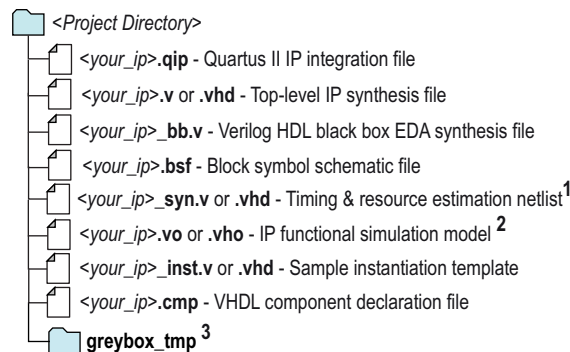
<Project Directory>

<your_ip>.qip - Quartus II IP integration file

<your_ip>.v or .vhd - Top-level IP synthesis file

<your_ip>_bb.v - Verilog HDL black box EDA synthesis file

<your_ip>.bsf - Block symbol schematic file

<your_ip>_syn.v or .vhd - Timing & resource estimation netlist$^1$

<your_ip>.vo or .vho - IP functional simulation model $^2$

<your_ip>_inst.v or .vhd - Sample instantiation template

<your_ip>.cmp - VHDL component declaration file

greybox_tmp $^3$